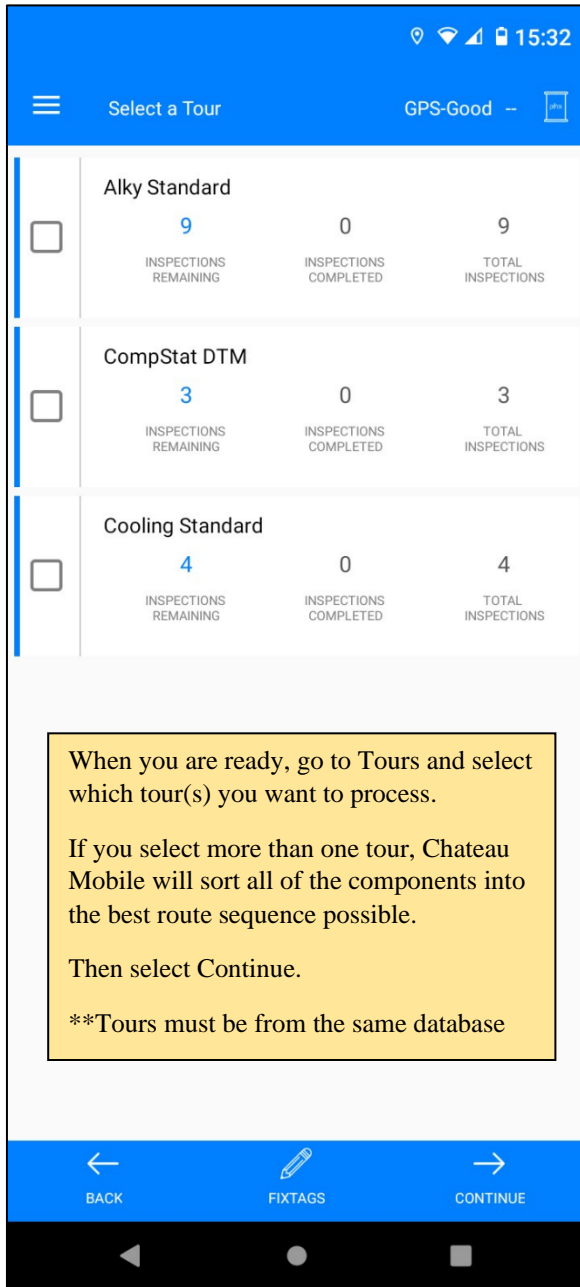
15:32

Select a Tour

GPS-Good --

phs

Alky Standard

9
INSPECTIONS REMAINING

0
INSPECTIONS COMPLETED

9
TOTAL INSPECTIONS

CompStat DTM

3
INSPECTIONS REMAINING

0
INSPECTIONS COMPLETED

3
TOTAL INSPECTIONS

Cooling Standard

4
INSPECTIONS REMAINING

0
INSPECTIONS COMPLETED

4
TOTAL INSPECTIONS

When you are ready, go to Tours and select which tour(s) you want to process.

If you select more than one tour, Chateau Mobile will sort all of the components into the best route sequence possible.

Then select Continue.

**Tours must be from the same database

BACK

FIXTAGS

CONTINUE